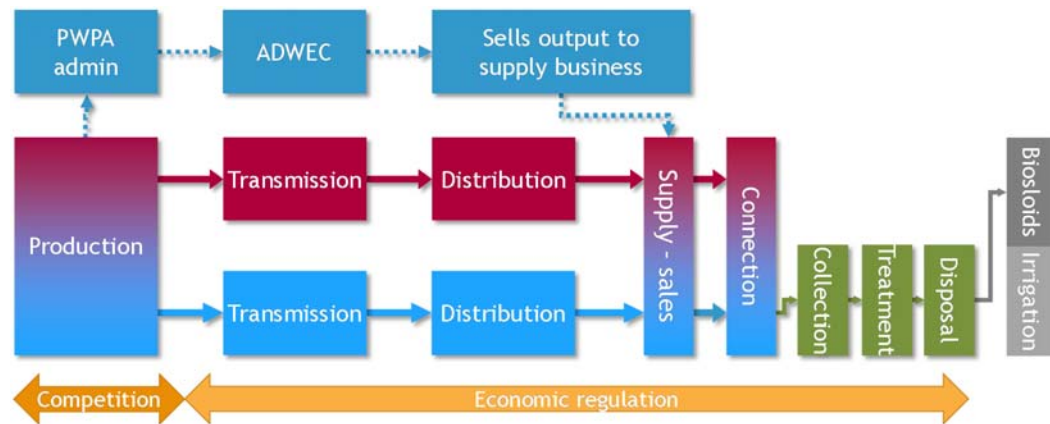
PWPA admin

ADWEC

Sells output to supply business

Production

Transmission

Distribution

Transmission

Distribution

Supply - sales

Connection

Collection

Treatment

Disposal

Biosloids

Irrigation

Competition

Economic regulation